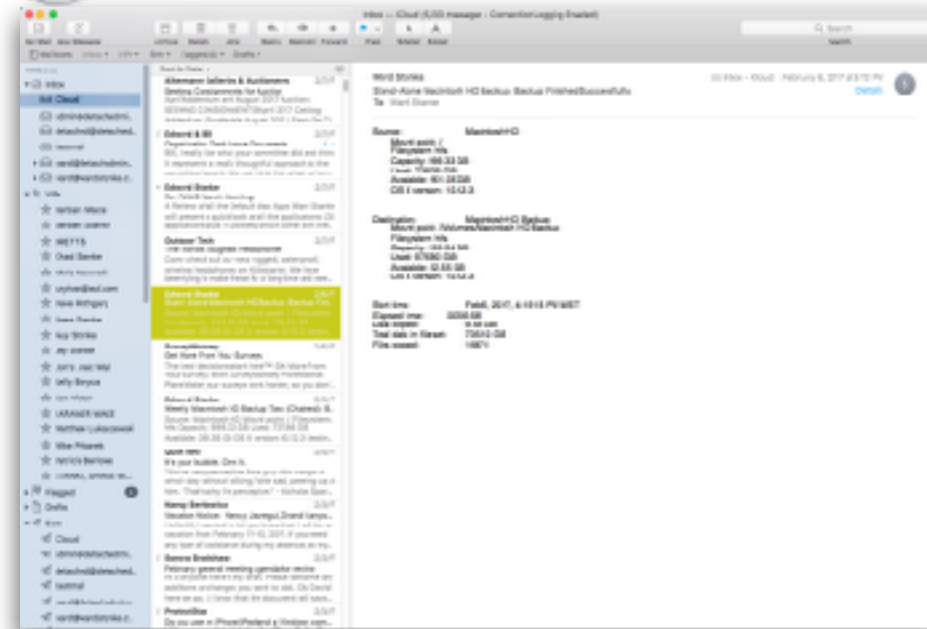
Inbox — iCloud (5,000 messages · Connection Logging Enabled)

Get Mail New Message Archive Delete Junk Reply Reply All Forward Flag Smaller Bigger Search

Mailboxes Inbox VIPs Sent Flagged Drafts

Inbox
iCloud
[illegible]
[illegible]
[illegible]
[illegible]
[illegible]
VIPs
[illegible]
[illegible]
WETTS
Chad Santer
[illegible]
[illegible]
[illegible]
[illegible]
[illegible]
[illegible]
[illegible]
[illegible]
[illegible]
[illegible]
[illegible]
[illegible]
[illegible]
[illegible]
Flagged
Drafts
Sent
iCloud
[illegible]
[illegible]
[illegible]
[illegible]
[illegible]

Sort by Date

Allemann Galleries & Auctioneers
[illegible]

Edward & Bill
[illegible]

Edward Starke
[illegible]

Outdoor Tech
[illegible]

Edward Starke
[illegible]

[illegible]
Get More From You Surveys
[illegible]

Edward Starke
Weekly Macintosh HD Backup Too (Chained): B...
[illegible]

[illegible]
It's your bubble. Own it.
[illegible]

Nancy Bertestus
Vacation Notice: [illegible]
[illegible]

Sonora Bradshaw
February general meeting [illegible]
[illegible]

ProtonMail
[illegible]

Ward Starke
Stand-Alone Macintosh HD Backup: Backup Finished Successfully
To: Ward Starke
iCloud Inbox - iCloud February 6, 2017 at 6:12 PM
Details

Source: Macintosh HD
Mount point: /
Filesystem: hfs
Capacity: 999.33 GB
Used: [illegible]
Available: 601.36 GB
OS X version: 10.12.3

Destination: Macintosh HD Backup
Mount point: /Volumes/Macintosh HD Backup
Filesystem: hfs
Capacity: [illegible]
Used: 67680 GB
Available: 12.55 GB
OS X version: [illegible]

Start time: Feb6, 2017, 4:10:15 PM MST
Elapsed time: 00:00:58
Lists copied: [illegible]
Total data in filesets: 73910 GB
Files copied: 19871